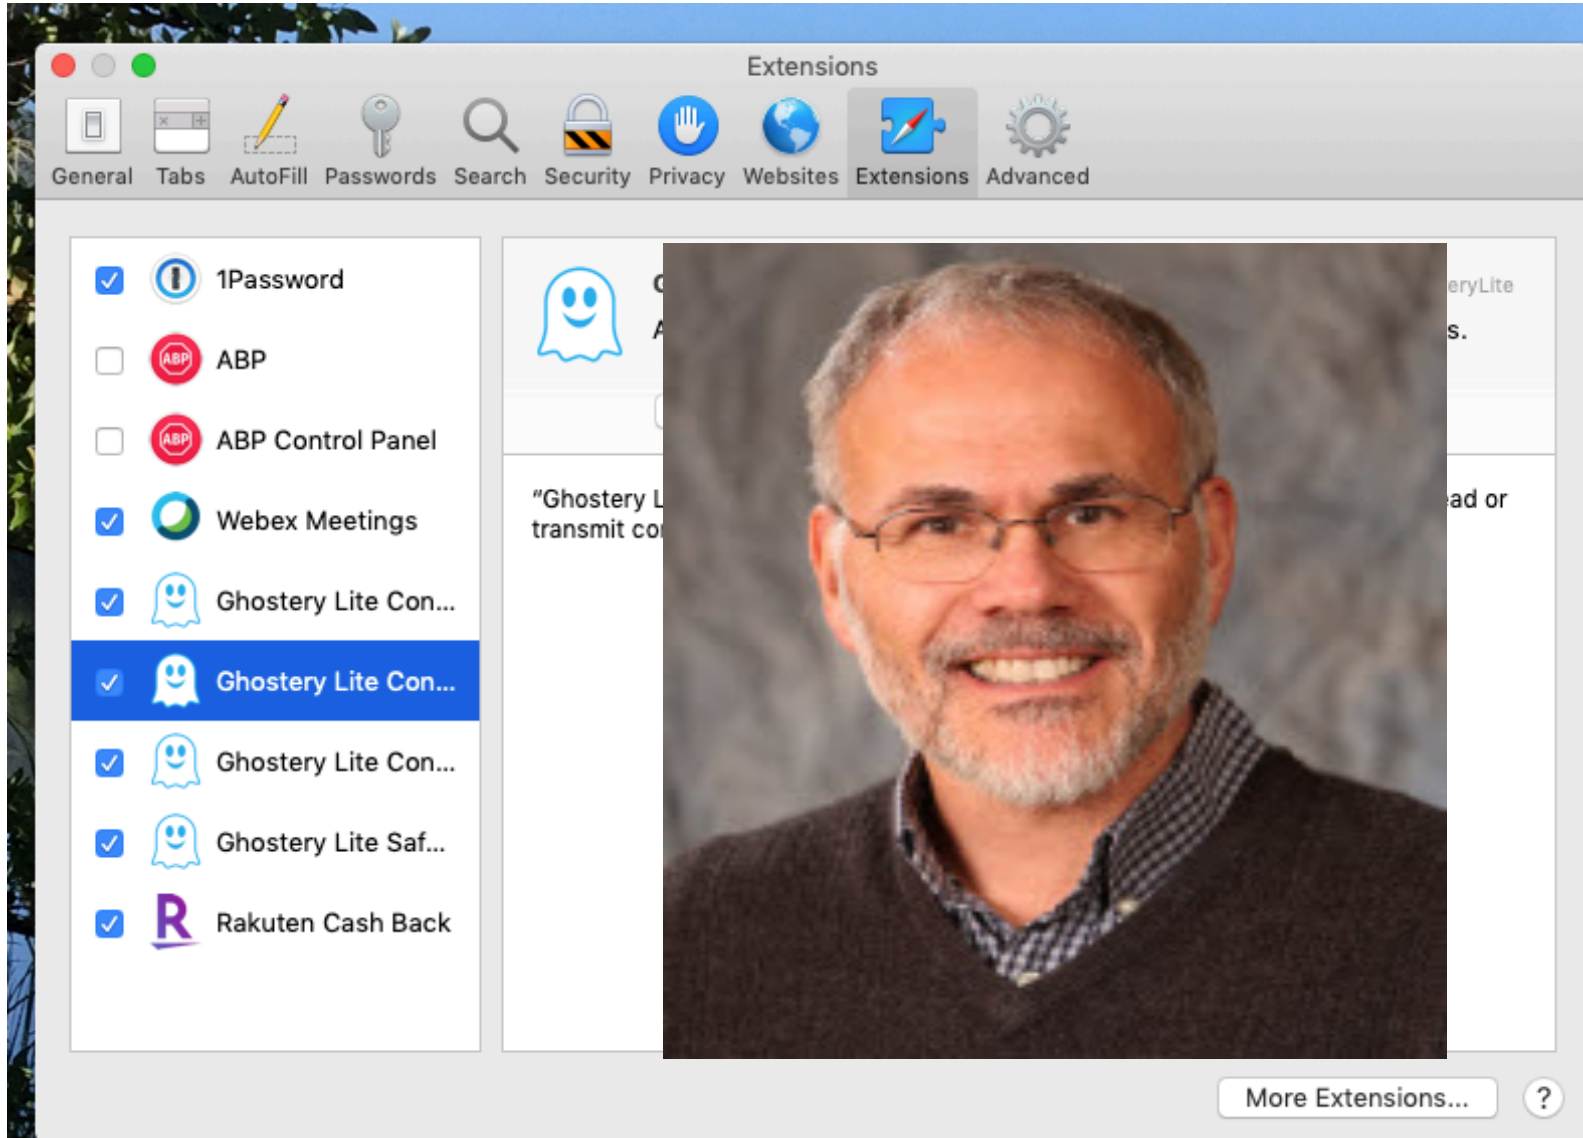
Extensions

General Tabs AutoFill Passwords Search Security Privacy Websites Extensions Advanced

1Password
ABP
ABP Control Panel
Webex Meetings
Ghostery Lite Con...
Ghostery Lite Con...
Ghostery Lite Con...
Ghostery Lite Saf...
Rakuten Cash Back

G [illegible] eryLite
A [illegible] s.

"Ghostery L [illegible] ad or transmit co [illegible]

More Extensions...
?